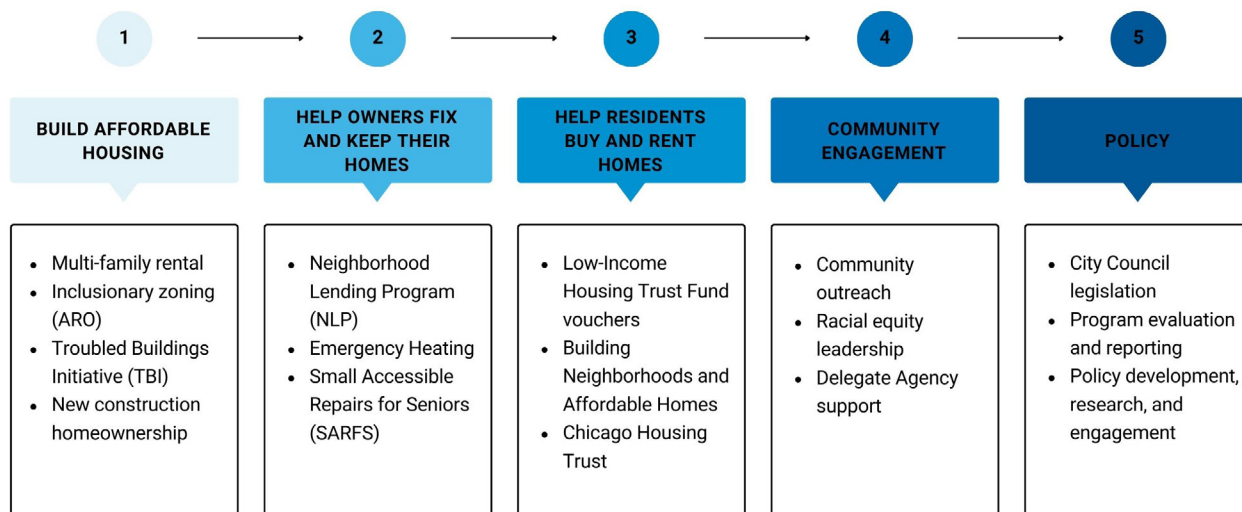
1

2

3

4

5

BUILD AFFORDABLE HOUSING

- Multi-family rental
- Inclusionary zoning (ARO)
- Troubled Buildings Initiative (TBI)
- New construction homeownership

HELP OWNERS FIX AND KEEP THEIR HOMES

- Neighborhood Lending Program (NLP)
- Emergency Heating
- Small Accessible Repairs for Seniors (SARFS)

HELP RESIDENTS BUY AND RENT HOMES

- Low-Income Housing Trust Fund vouchers
- Building Neighborhoods and Affordable Homes
- Chicago Housing Trust

COMMUNITY ENGAGEMENT

- Community outreach
- Racial equity leadership
- Delegate Agency support

POLICY

- City Council legislation
- Program evaluation and reporting
- Policy development, research, and engagement